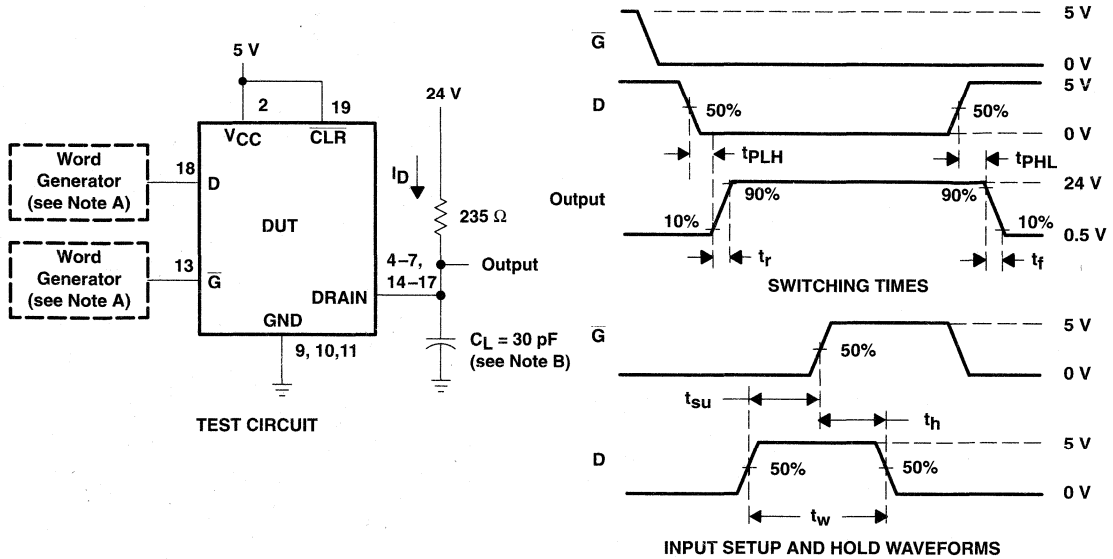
5 V

2

19

$V_{CC}$

$\overline{CLR}$

Word Generator (see Note A)

18

D

Word Generator (see Note A)

13

$\overline{G}$

DUT

GND

DRAIN

9, 10,11

24 V

$I_D$

235 Ω

4–7, 14–17

Output

$C_L$ = 30 pF (see Note B)

TEST CIRCUIT

$\overline{G}$

5 V

0 V

D

50%

50%

5 V

0 V

$t_{PLH}$

$t_{PHL}$

Output

90%

90%

24 V

10%

10%

0.5 V

$t_r$

$t_f$

SWITCHING TIMES

$\overline{G}$

50%

5 V

0 V

$t_{su}$

$t_h$

D

50%

50%

5 V

0 V

$t_w$

INPUT SETUP AND HOLD WAVEFORMS